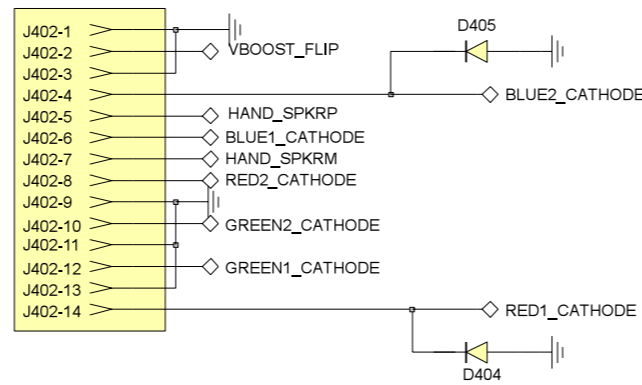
J402-1
J402-2
J402-3
J402-4
J402-5
J402-6
J402-7
J402-8
J402-9
J402-10
J402-11
J402-12
J402-13
J402-14

VBOOST_FLIP
D405
BLUE2_CATHODE
HAND_SPKRP
BLUE1_CATHODE
HAND_SPKRM
RED2_CATHODE
GREEN2_CATHODE
GREEN1_CATHODE
RED1_CATHODE
D404